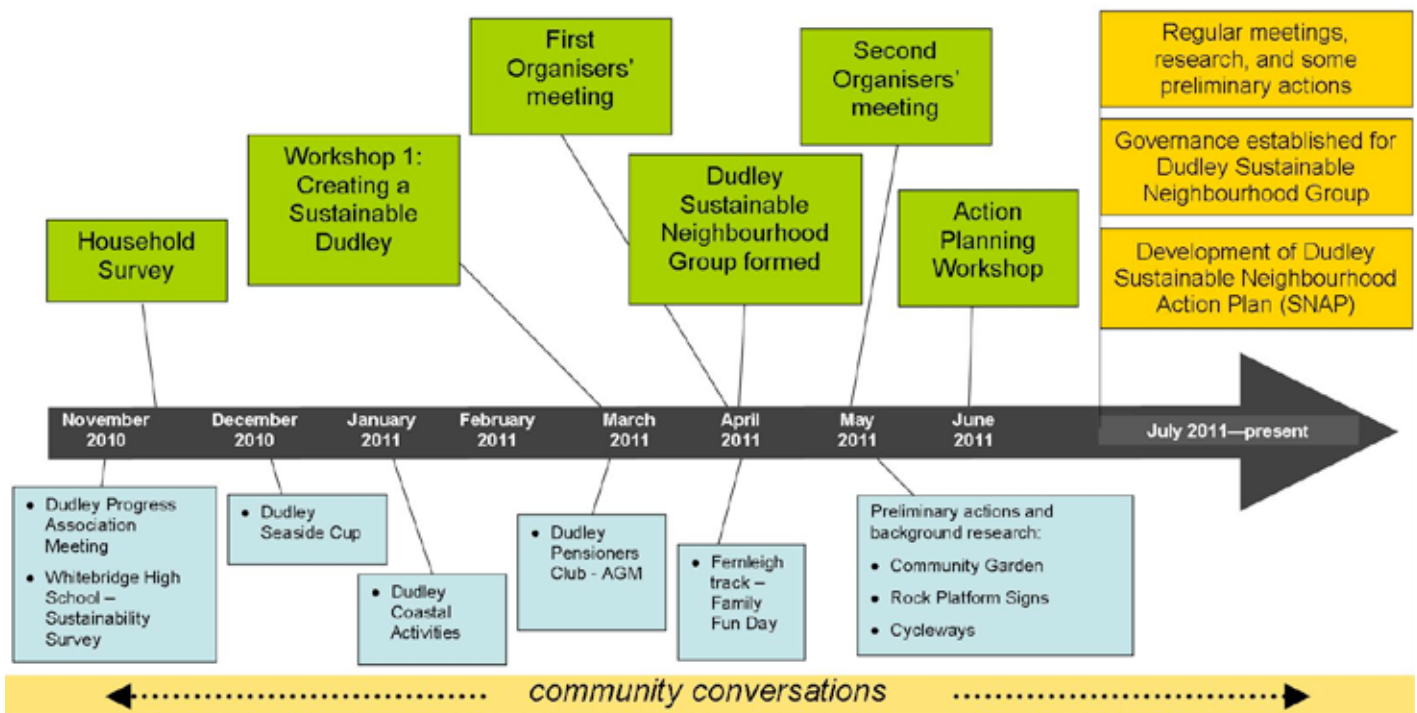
Household Survey

Workshop 1: Creating a Sustainable Dudley

First Organisers' meeting

Dudley Sustainable Neighbourhood Group formed

Second Organisers' meeting

Action Planning Workshop

Regular meetings, research, and some preliminary actions

Governance established for Dudley Sustainable Neighbourhood Group

Development of Dudley Sustainable Neighbourhood Action Plan (SNAP)

November 2010

December 2010

January 2011

February 2011

March 2011

April 2011

May 2011

June 2011

July 2011—present

- Dudley Progress Association Meeting
- Whitebridge High School – Sustainability Survey

- Dudley Seaside Cup

- Dudley Coastal Activities

- Dudley Pensioners Club - AGM

- Fernleigh track – Family Fun Day

Preliminary actions and background research:
- Community Garden
- Rock Platform Signs
- Cycleways

community conversations